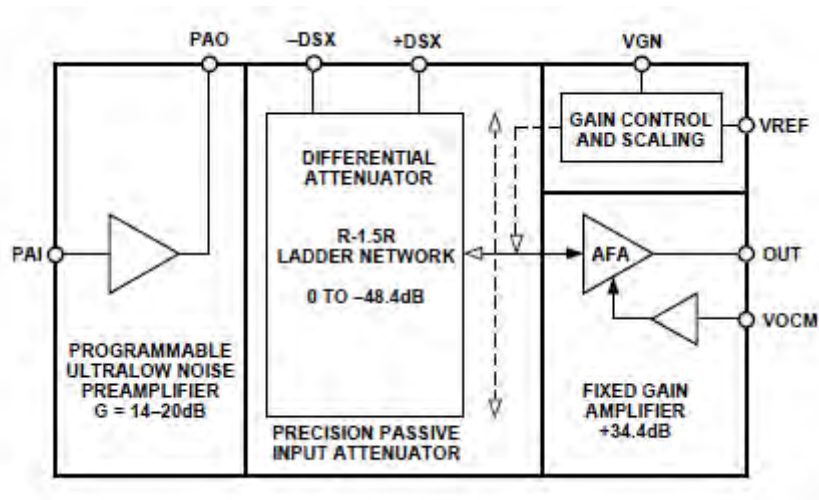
PAO
–DSX
+DSX
VGN
GAIN CONTROL AND SCALING
VREF
DIFFERENTIAL ATTENUATOR
R-1.5R LADDER NETWORK
0 TO –48.4dB
PAI
AFA
OUT
VOCM
PROGRAMMABLE ULTRALOW NOISE PREAMPLIFIER
G = 14–20dB
PRECISION PASSIVE INPUT ATTENUATOR
FIXED GAIN AMPLIFIER
+34.4dB